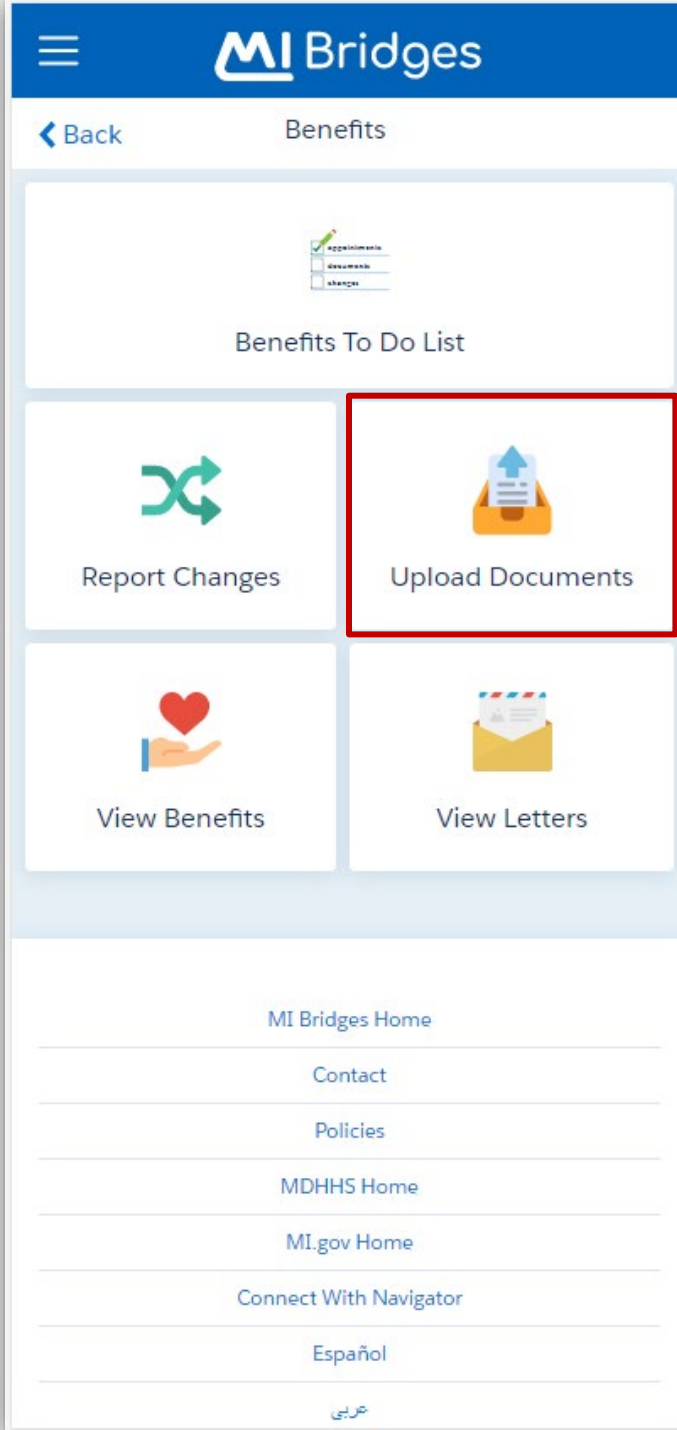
MI Bridges

Back

Benefits

appointments
documents
changes

Benefits To Do List

Report Changes

Upload Documents

View Benefits

View Letters

MI Bridges Home

Contact

Policies

MDHHS Home

MI.gov Home

Connect With Navigator

Español

عربى